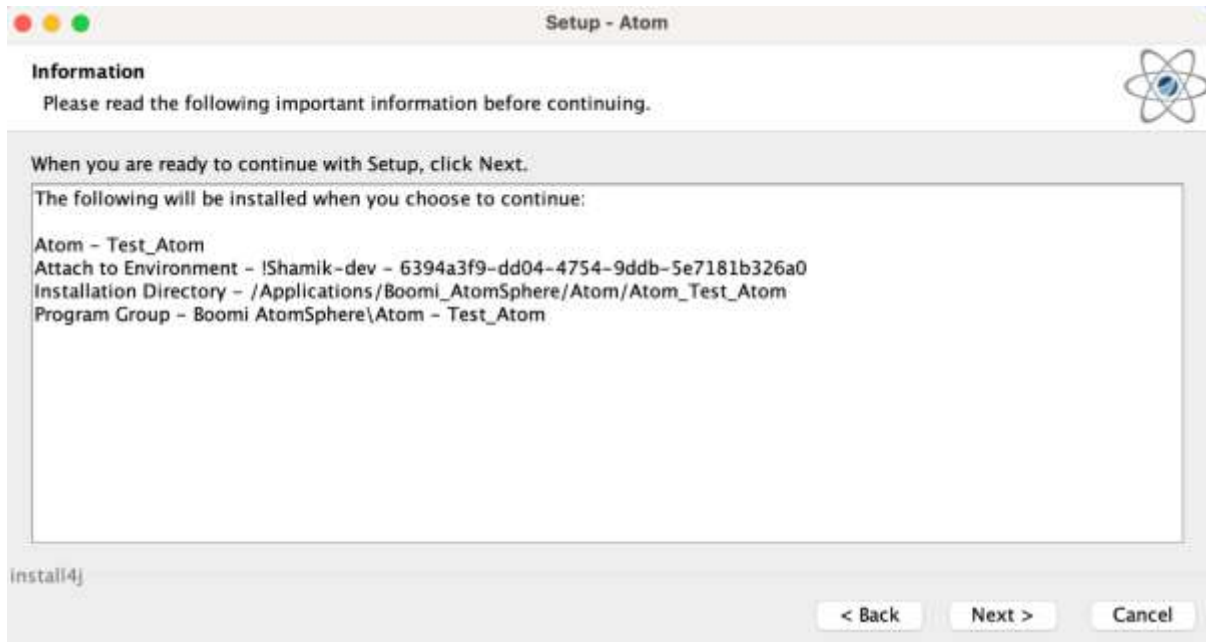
Setup - Atom

Information

Please read the following important information before continuing.

When you are ready to continue with Setup, click Next.

The following will be installed when you choose to continue:

Atom - Test_Atom
Attach to Environment - !Shamik-dev - 6394a3f9-dd04-4754-9ddb-5e7181b326a0
Installation Directory - /Applications/Boomi_AtomSphere/Atom/Atom_Test_Atom
Program Group - Boomi AtomSphere\Atom - Test_Atom

install4j

< Back

Next >

Cancel